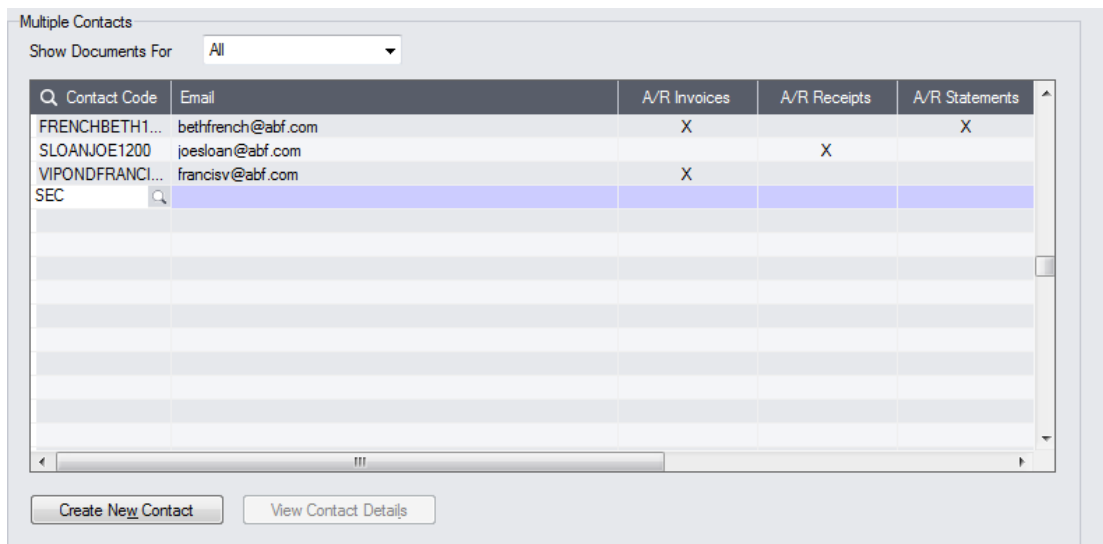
Multiple Contacts

Show Documents For All

| Contact Code | Email | A/R Invoices | A/R Receipts | A/R Statements |
|---|---|---|---|---|
| FRENCHBETH1... | bethfrench@abf.com | X | | X |
| SLOANJOE1200 | joesloan@abf.com | | X | |
| VIPONDFRANCI... | francisv@abf.com | X | | |
| SEC | | | | |

Create New Contact

View Contact Details